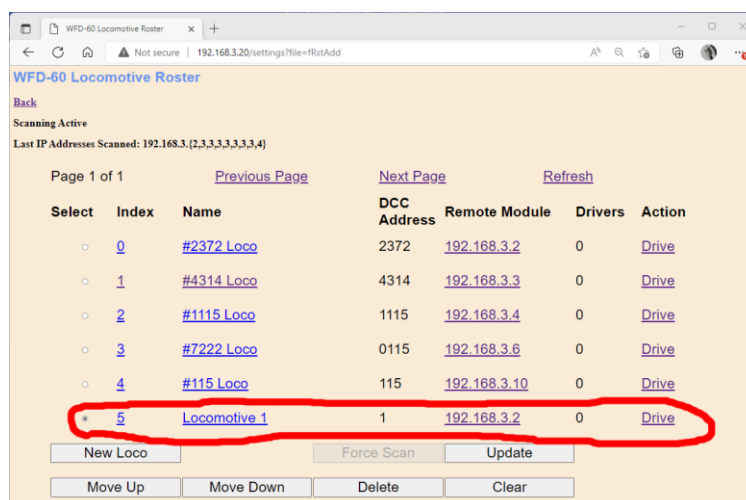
WFD-60 Locomotive Roster × +

Not secure | 192.168.3.20/settings?file=fRstAdd

WFD-60 Locomotive Roster

Back

Scanning Active

Last IP Addresses Scanned: 192.168.3.{2,3,3,3,3,3,3,3,4}

Page 1 of 1 Previous Page Next Page Refresh

| Select | Index | Name | DCC Address | Remote Module | Drivers | Action |
|---|---|---|---|---|---|---|
| ○ | 0 | #2372 Loco | 2372 | 192.168.3.2 | 0 | Drive |
| ○ | 1 | #4314 Loco | 4314 | 192.168.3.3 | 0 | Drive |
| ○ | 2 | #1115 Loco | 1115 | 192.168.3.4 | 0 | Drive |
| ○ | 3 | #7222 Loco | 0115 | 192.168.3.6 | 0 | Drive |
| ○ | 4 | #115 Loco | 115 | 192.168.3.10 | 0 | Drive |
| ● | 5 | Locomotive 1 | 1 | 192.168.3.2 | 0 | Drive |

New Loco Force Scan Update

Move Up Move Down Delete Clear